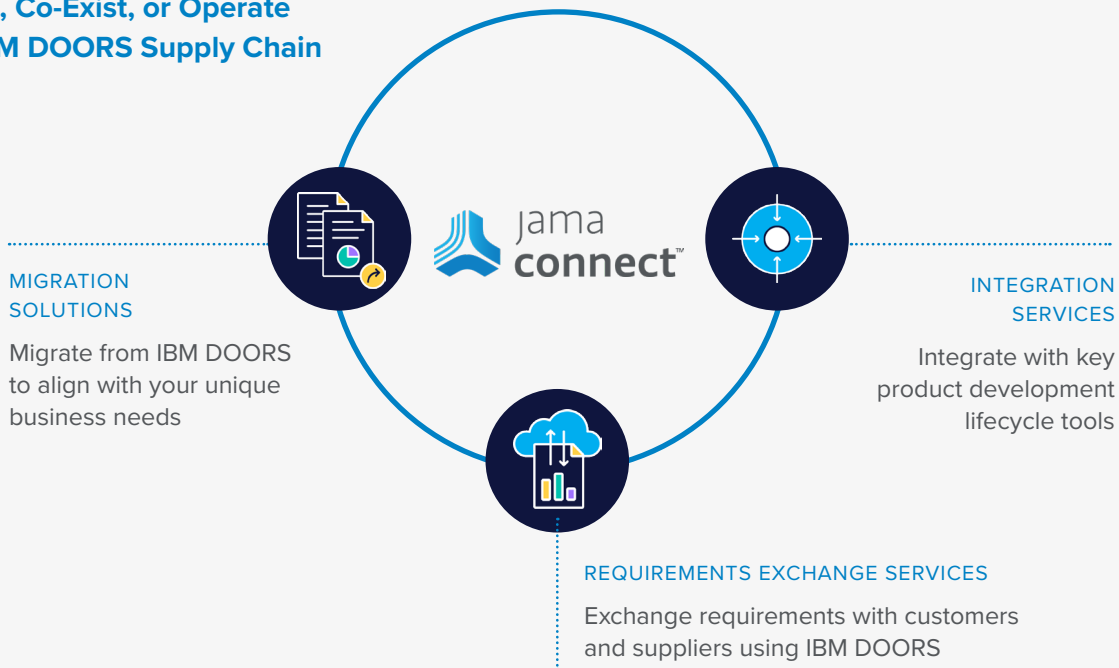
, Co-Exist, or Operate
M DOORS Supply Chain

jama connect™

MIGRATION SOLUTIONS

Migrate from IBM DOORS to align with your unique business needs

INTEGRATION SERVICES

Integrate with key product development lifecycle tools

REQUIREMENTS EXCHANGE SERVICES

Exchange requirements with customers and suppliers using IBM DOORS